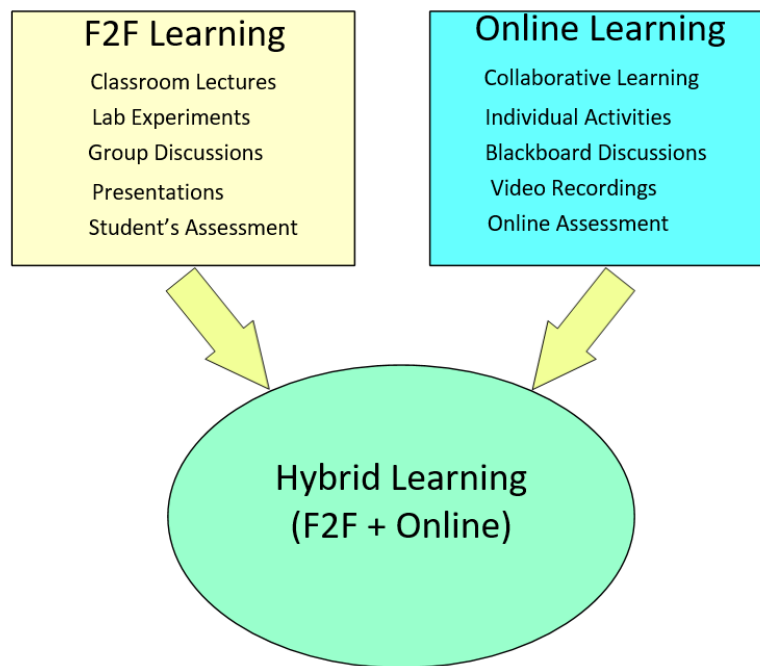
F2F Learning

Classroom Lectures
Lab Experiments
Group Discussions
Presentations
Student's Assessment

Online Learning

Collaborative Learning
Individual Activities
Blackboard Discussions
Video Recordings
Online Assessment

Hybrid Learning
(F2F + Online)